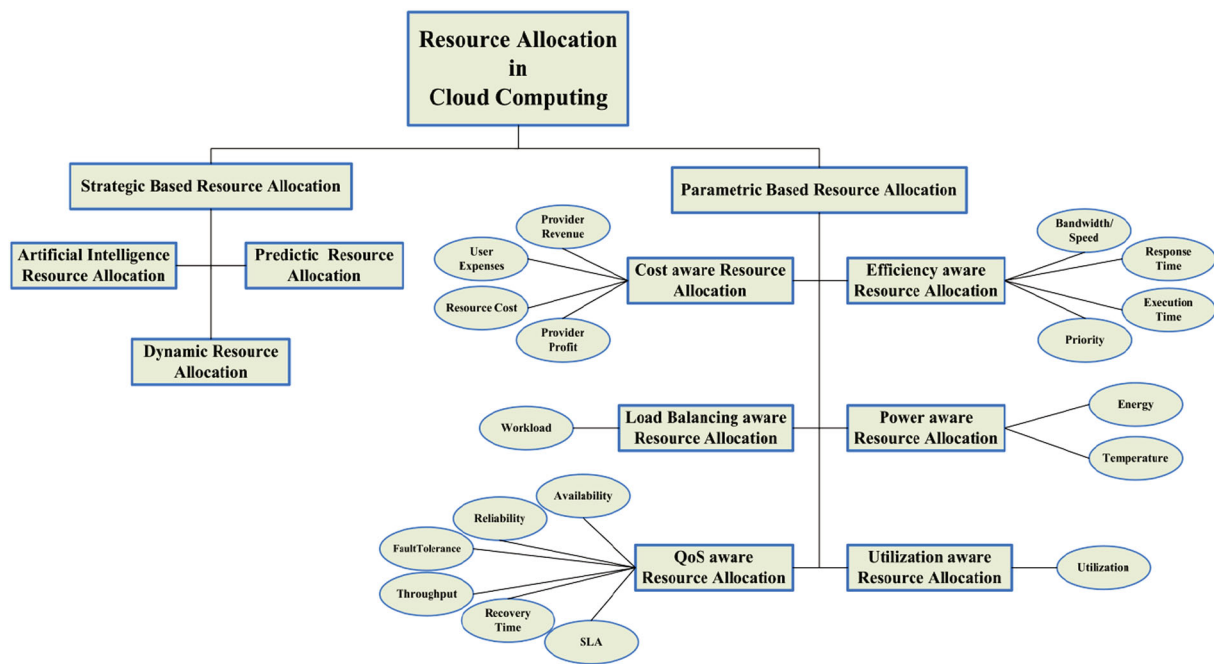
Resource Allocation in Cloud Computing

Strategic Based Resource Allocation

Artificial Intelligence Resource Allocation

Predictic Resource Allocation

Dynamic Resource Allocation

Parametric Based Resource Allocation

User Expenses

Provider Revenue

Resource Cost

Provider Profit

Cost aware Resource Allocation

Efficiency aware Resource Allocation

Bandwidth/ Speed

Response Time

Execution Time

Priority

Workload

Load Balancing aware Resource Allocation

Power aware Resource Allocation

Energy

Temperature

Availability

Reliability

FaultTolerance

Throughput

Recovery Time

SLA

QoS aware Resource Allocation

Utilization aware Resource Allocation

Utilization